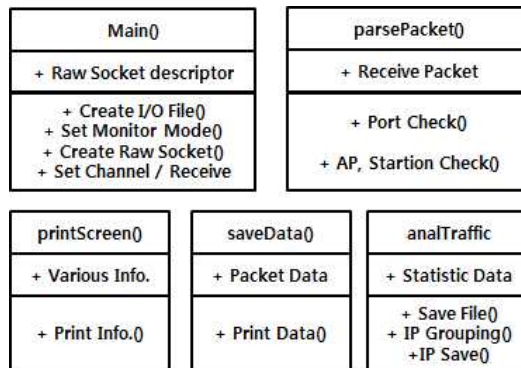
Main()

+ Raw Socket descriptor

+ Create I/O File()
+ Set Monitor Mode()
+ Create Raw Socket()
+ Set Channel / Receive

parsePacket()

+ Receive Packet

+ Port Check()

+ AP, Startion Check()

printScreen()

+ Various Info.

+ Print Info.()

saveData()

+ Packet Data

+ Print Data()

analTraffic

+ Statistic Data

+ Save File()
+ IP Grouping()
+IP Save()